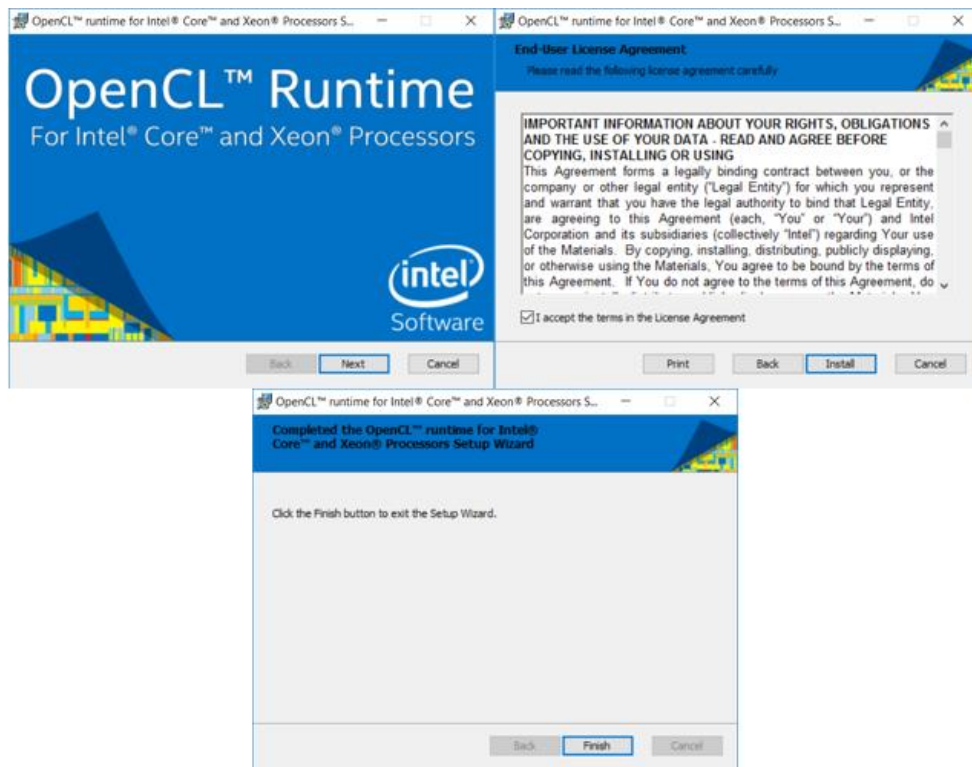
OpenCL™ runtime for Intel® Core™ and Xeon® Processors S...

OpenCL™ Runtime
For Intel® Core™ and Xeon® Processors

intel
Software

Back Next Cancel

OpenCL™ runtime for Intel® Core™ and Xeon® Processors S...

End-User License Agreement
Please read the following license agreement carefully

IMPORTANT INFORMATION ABOUT YOUR RIGHTS, OBLIGATIONS AND THE USE OF YOUR DATA - READ AND AGREE BEFORE COPYING, INSTALLING OR USING
This Agreement forms a legally binding contract between you, or the company or other legal entity ("Legal Entity") for which you represent and warrant that you have the legal authority to bind that Legal Entity, are agreeing to this Agreement (each, "You" or "Your") and Intel Corporation and its subsidiaries (collectively "Intel") regarding Your use of the Materials. By copying, installing, distributing, publicly displaying, or otherwise using the Materials, You agree to be bound by the terms of this Agreement. If You do not agree to the terms of this Agreement, do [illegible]

I accept the terms in the License Agreement

Print Back Install Cancel

OpenCL™ runtime for Intel® Core™ and Xeon® Processors S...

Completed the OpenCL™ runtime for Intel® Core™ and Xeon® Processors Setup Wizard

Click the Finish button to exit the Setup Wizard.

Back Finish Cancel